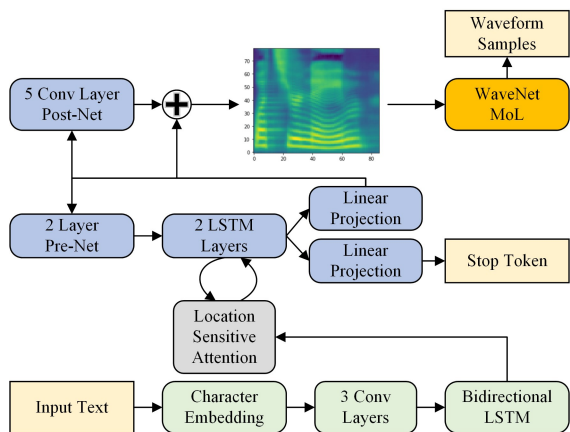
Waveform Samples

5 Conv Layer Post-Net

70
60
50
40
30
20
10
0
0 20 40 60 80

WaveNet MoL

2 Layer Pre-Net

2 LSTM Layers

Linear Projection

Linear Projection

Stop Token

Location Sensitive Attention

Input Text

Character Embedding

3 Conv Layers

Bidirectional LSTM